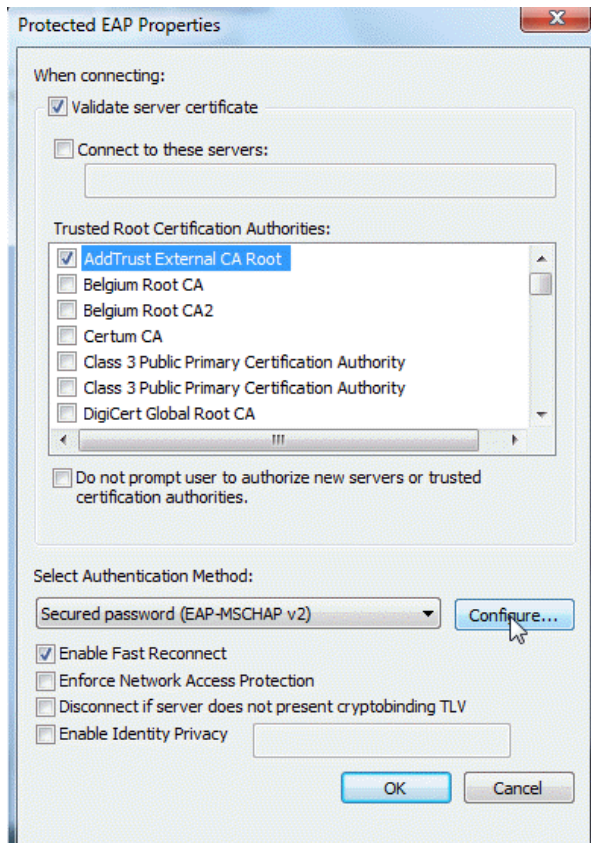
Protected EAP Properties

When connecting:

Validate server certificate

Connect to these servers:

Trusted Root Certification Authorities:

AddTrust External CA Root
Belgium Root CA
Belgium Root CA2
Certum CA
Class 3 Public Primary Certification Authority
Class 3 Public Primary Certification Authority
DigiCert Global Root CA

Do not prompt user to authorize new servers or trusted certification authorities.

Select Authentication Method:

Secured password (EAP-MSCHAP v2)

Configure...

Enable Fast Reconnect

Enforce Network Access Protection

Disconnect if server does not present cryptobinding TLV

Enable Identity Privacy

OK

Cancel